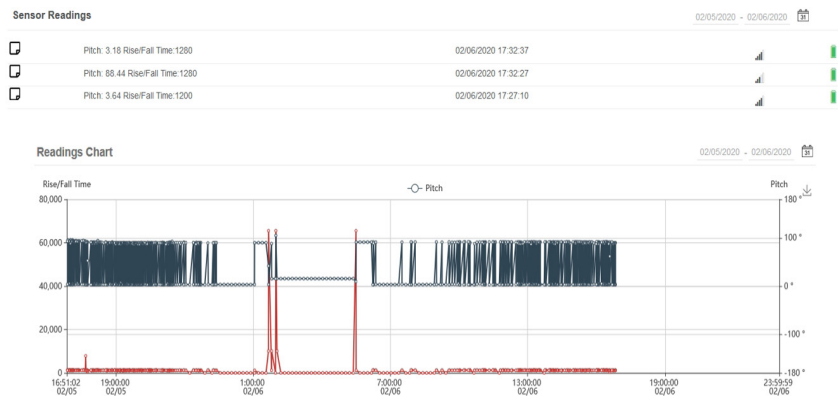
Sensor Readings

02/05/2020 - 02/06/2020

| | | | |
|---|---|---|---|
| Pitch: 3.18 Rise/Fall Time:1280 | 02/06/2020 17:32:37 | | |
| Pitch: 88.44 Rise/Fall Time:1280 | 02/06/2020 17:32:27 | | |
| Pitch: 3.64 Rise/Fall Time:1200 | 02/06/2020 17:27:10 | | |

Readings Chart

02/05/2020 - 02/06/2020

Rise/Fall Time

Pitch

Pitch

80,000
60,000
40,000
20,000
0

180 °
100 °
0 °
-100 °
-180 °

16:51:02 02/05
19:00:00 02/05
1:00:00 02/06
7:00:00 02/06
13:00:00 02/06
19:00:00 02/06
23:59:59 02/06